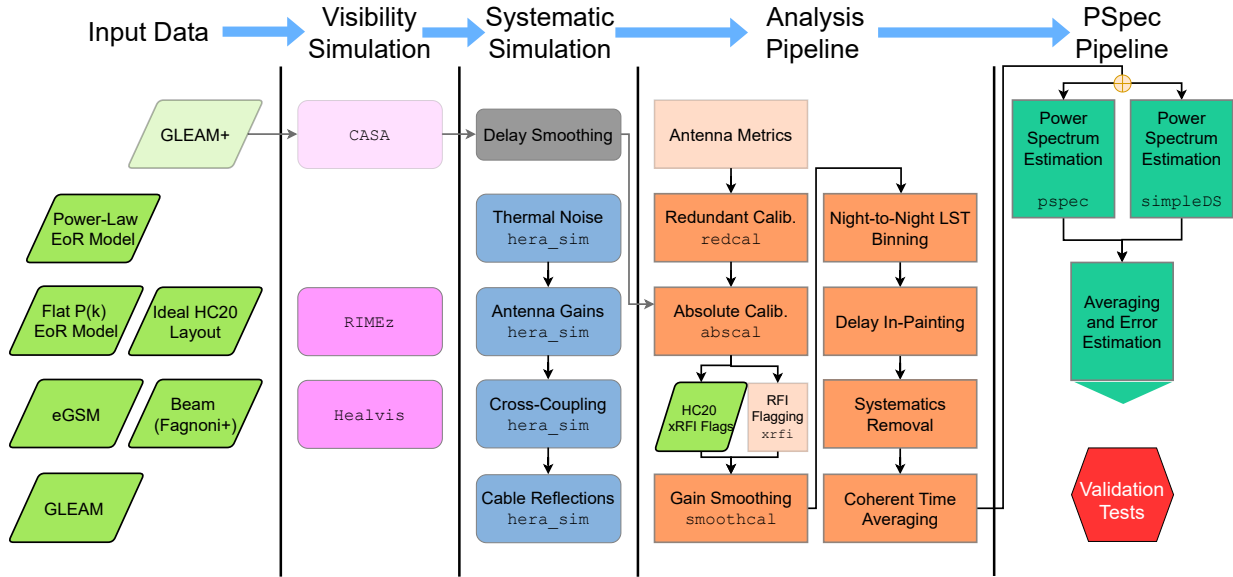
Input Data

Visibility Simulation

Systematic Simulation

Analysis Pipeline

PSpec Pipeline

GLEAM+

Power-Law EoR Model

Flat P(k) EoR Model

Ideal HC20 Layout

eGSM

Beam (Fagnoni+)

GLEAM

CASA

RIMEz

Healvis

Delay Smoothing

Thermal Noise hera_sim

Antenna Gains hera_sim

Cross-Coupling hera_sim

Cable Reflections hera_sim

Antenna Metrics

Redundant Calib. redcal

Absolute Calib. abscal

HC20 xRFI Flags

RFI Flagging xrfi

Gain Smoothing smoothcal

Night-to-Night LST Binning

Delay In-Painting

Systematics Removal

Coherent Time Averaging

Power Spectrum Estimation pspec

Power Spectrum Estimation simpleDS

Averaging and Error Estimation

Validation Tests